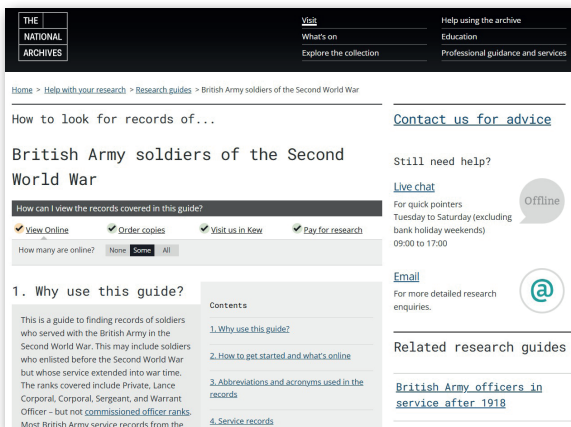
THE
NATIONAL
ARCHIVES

Visit
What's on
Explore the collection

Help using the archive
Education
Professional guidance and services

Home > Help with your research > Research guides > British Army soldiers of the Second World War

How to look for records of...

British Army soldiers of the Second World War

How can I view the records covered in this guide?

View Online
Order copies
Visit us in Kew
Pay for research

How many are online? None Some All

1. Why use this guide?

This is a guide to finding records of soldiers who served with the British Army in the Second World War. This may include soldiers who enlisted before the Second World War but whose service extended into war time. The ranks covered include Private, Lance Corporal, Corporal, Sergeant, and Warrant Officer – but not commissioned officer ranks. Most British Army service records from the

Contents

1. Why use this guide?

2. How to get started and what's online

3. Abbreviations and acronyms used in the records

4. Service records

Contact us for advice

Still need help?

Live chat
For quick pointers
Tuesday to Saturday (excluding bank holiday weekends)
09:00 to 17:00

Offline

Email
For more detailed research enquiries.

@

Related research guides

British Army officers in service after 1918